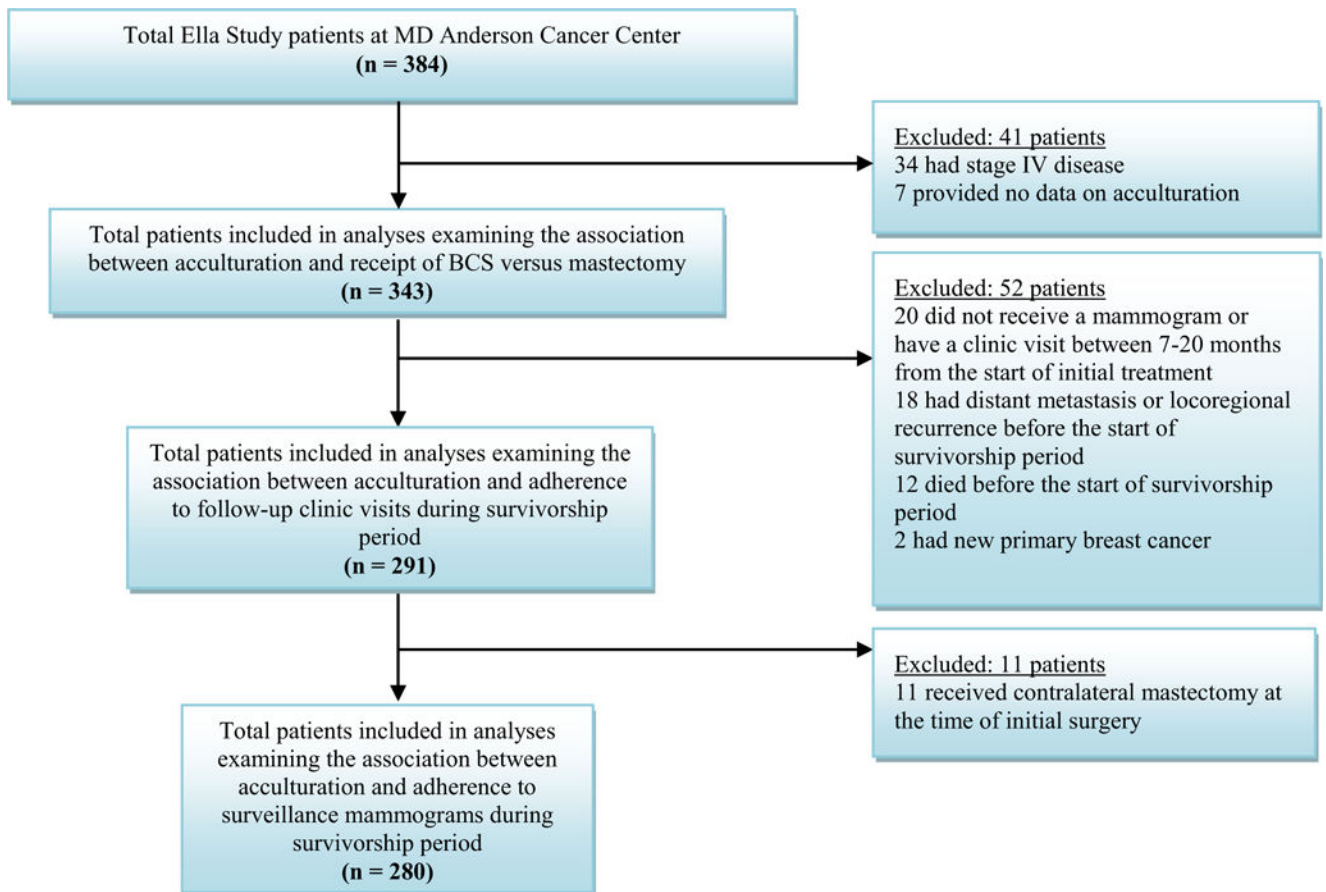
Total Ella Study patients at MD Anderson Cancer Center
**(n = 384)**

Excluded: 41 patients
34 had stage IV disease
7 provided no data on acculturation

Total patients included in analyses examining the association between acculturation and receipt of BCS versus mastectomy
**(n = 343)**

Excluded: 52 patients
20 did not receive a mammogram or have a clinic visit between 7-20 months from the start of initial treatment
18 had distant metastasis or locoregional recurrence before the start of survivorship period
12 died before the start of survivorship period
2 had new primary breast cancer

Total patients included in analyses examining the association between acculturation and adherence to follow-up clinic visits during survivorship period
**(n = 291)**

Excluded: 11 patients
11 received contralateral mastectomy at the time of initial surgery

Total patients included in analyses examining the association between acculturation and adherence to surveillance mammograms during survivorship period
**(n = 280)**